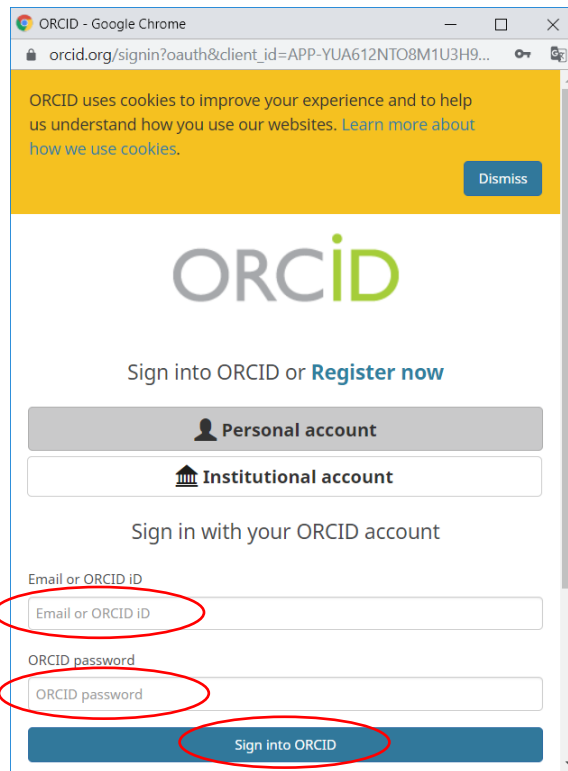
ORCID - Google Chrome

orcid.org/signin?oauth&client_id=APP-YUA612NTO8M1U3H9...

ORCID uses cookies to improve your experience and to help us understand how you use our websites. Learn more about how we use cookies.

Dismiss

ORCID

Sign into ORCID or Register now

Personal account

Institutional account

Sign in with your ORCID account

Email or ORCID iD

Email or ORCID iD

ORCID password

ORCID password

Sign into ORCID